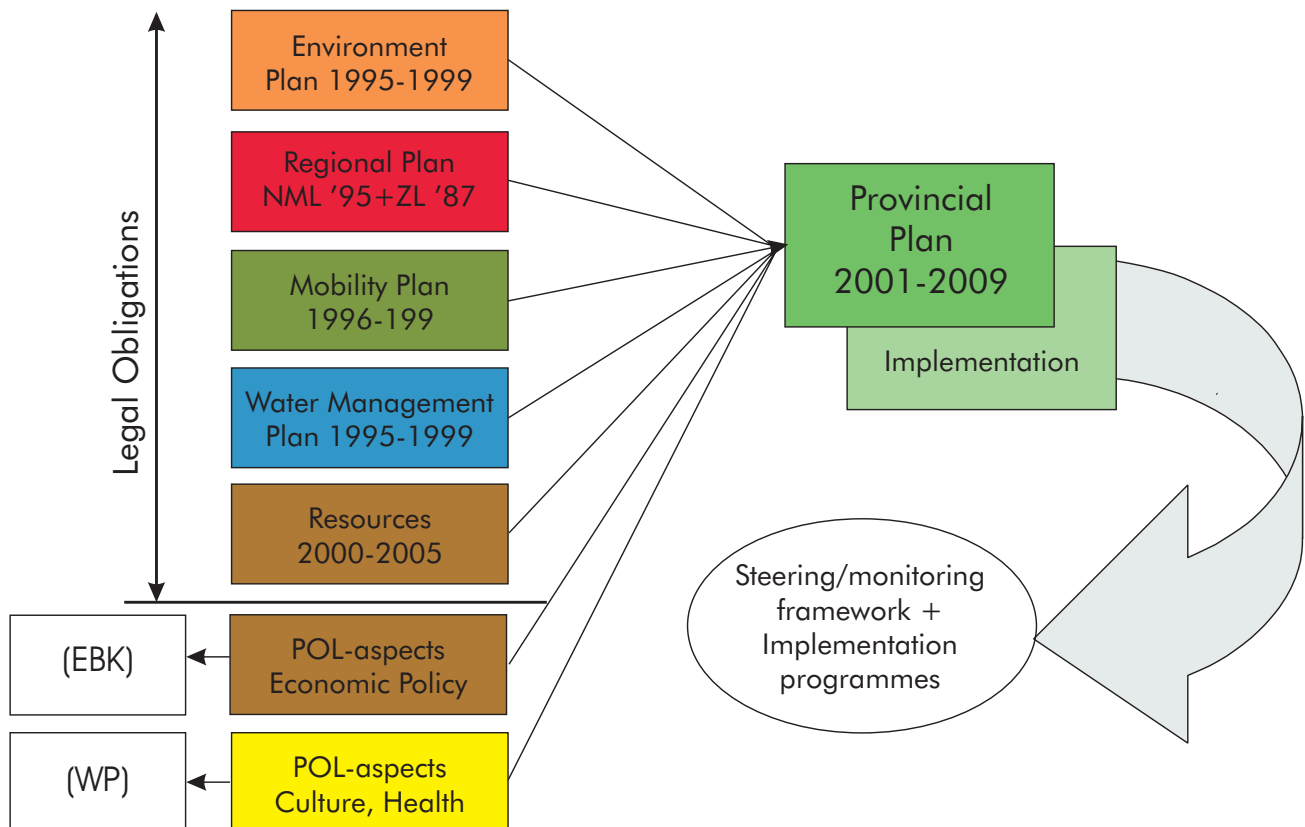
Legal Obligations

Environment Plan 1995-1999

Regional Plan NML '95+ZL '87

Mobility Plan 1996-199

Water Management Plan 1995-1999

Resources 2000-2005

(EBK)

POL-aspects Economic Policy

(WP)

POL-aspects Culture, Health

Provincial Plan 2001-2009

Implementation

Steering/monitoring framework + Implementation programmes